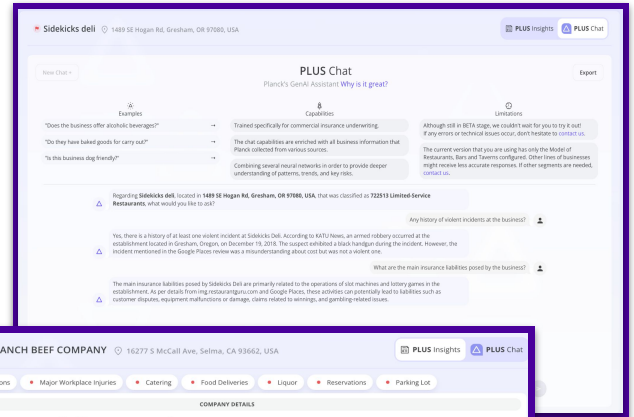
Sidekicks deli 1489 SE Hogan Rd, Gresham, OR 97080, USA

PLUS Insights PLUS Chat

New Chat +

PLUS Chat
Planck's GenAI Assistant Why is it great?

Export

Examples

"Does the business offer alcoholic beverages?" →

"Do they have baked goods for carry out?" →

"Is this business dog friendly?" →

Capabilities

Trained specifically for commercial insurance underwriting.

The chat capabilities are enriched with all business information that Planck collected from various sources.

Combining several neural networks in order to provide deeper understanding of patterns, trends, and key risks.

Limitations

Although still in BETA stage, we couldn't wait for you to try it out! If any errors or technical issues occur, don't hesitate to contact us.

The current version that you are using has only the Model of Restaurants, Bars and Taverns configured. Other lines of businesses might receive less accurate responses. If other segments are needed, contact us.

Regarding Sidekicks deli, located in 1489 SE Hogan Rd, Gresham, OR 97080, USA that was classified as 722513 Limited-Service Restaurants, what would you like to ask?

Any history of violent incidents at the business?

Yes, there is a history of at least one violent incident at Sidekicks Deli. According to KATU News, an armed robbery occurred at the establishment located in Gresham, Oregon, on December 19, 2018. The suspect exhibited a black handgun during the incident. However, the incident mentioned in the Google Places review was a misunderstanding about cost but was not a violent one.

What are the main insurance liabilities posed by the business?

The main insurance liabilities posed by Sidekicks Deli are primarily related to the operations of slot machines and lottery games in the establishment. As per details from img.restaurantguru.com and Google Places, these activities can potentially lead to liabilities such as customer disputes, equipment malfunctions or damage, claims related to winnings, and gambling-related issues.

ANCH BEEF COMPANY 16277 S McCall Ave, Selma, CA 93662, USA

PLUS Insights PLUS Chat

ons • Major Workplace Injuries • Catering • Food Deliveries • Liquor • Reservations • Parking Lot

COMPANY DETAILS